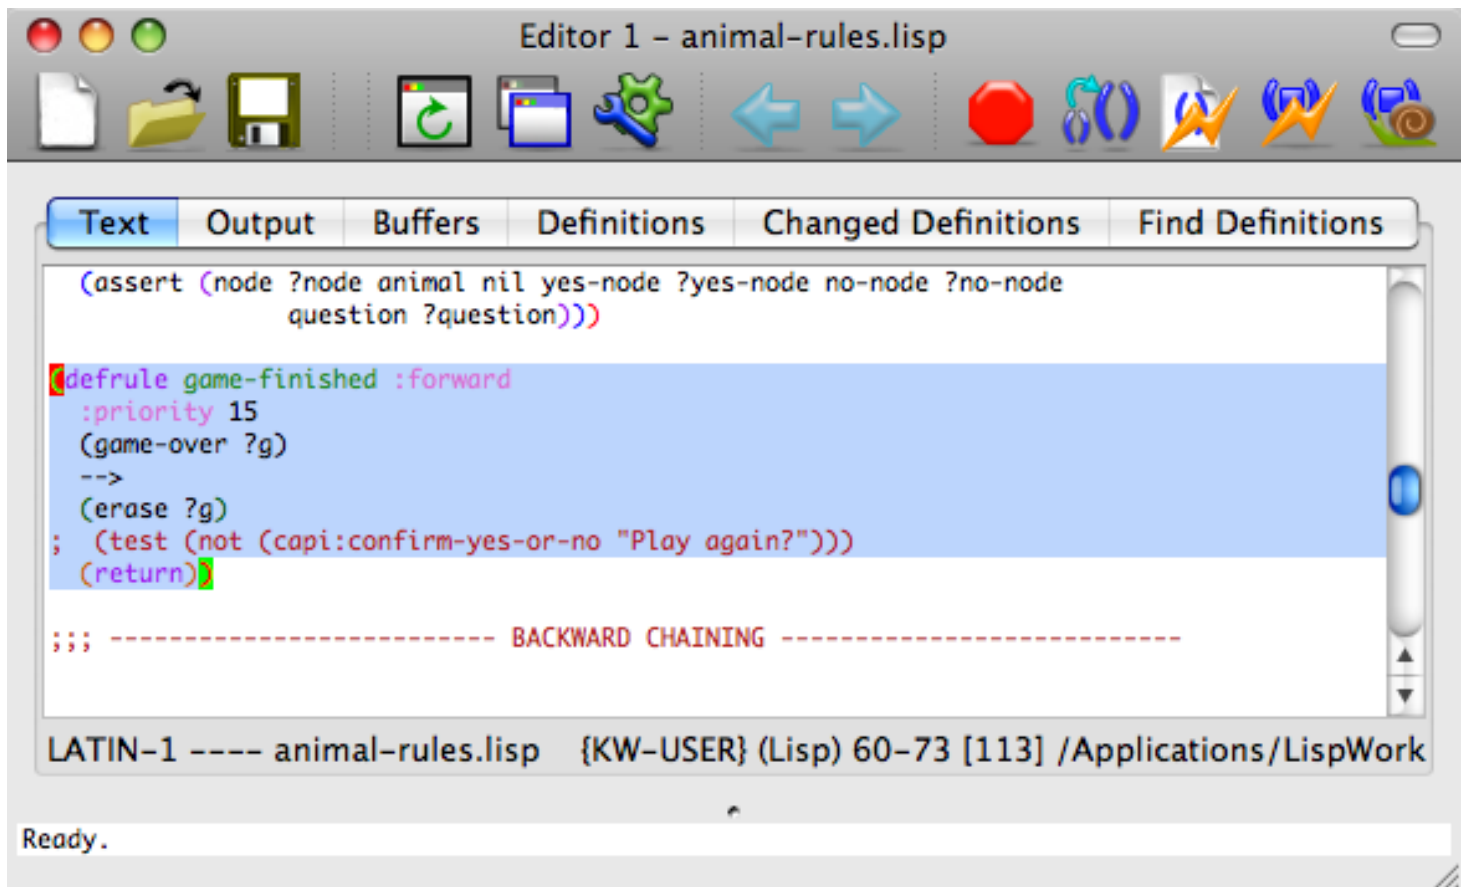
Editor 1 – animal-rules.lisp

Text | Output | Buffers | Definitions | Changed Definitions | Find Definitions

(assert (node ?node animal nil yes-node ?yes-node no-node ?no-node
question ?question)))

(defrule game-finished :forward
:priority 15
(game-over ?g)
-->
(erase ?g)
; (test (not (capi:confirm-yes-or-no "Play again?")))
(return))

;;; ------------------------ BACKWARD CHAINING --------------------------

LATIN-1 ---- animal-rules.lisp {KW-USER} (Lisp) 60-73 [113] /Applications/LispWork

Ready.